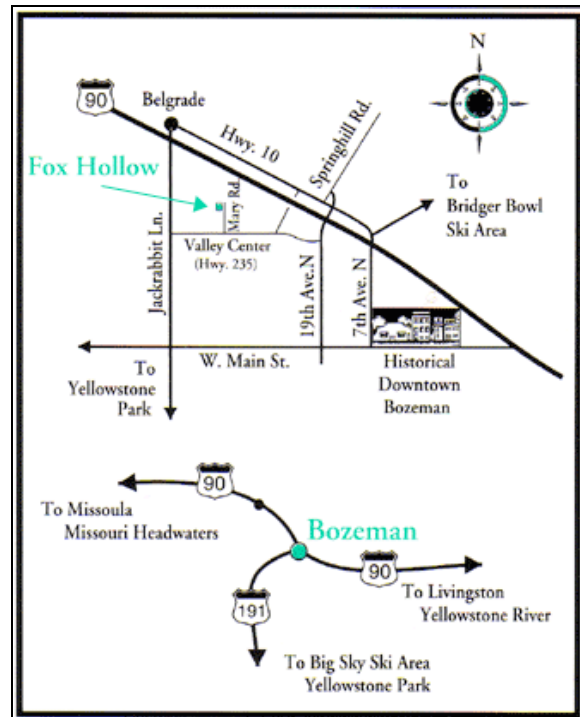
N

90

Belgrade

Hwy. 10

Springhill Rd.

Fox Hollow

Mary Rd.

To
Bridger Bowl
Ski Area

Valley Center
(Hwy. 235)

Jackrabbit Ln.

19th Ave.N

7th Ave. N

To
Yellowstone
Park

W. Main St.

Historical
Downtown
Bozeman

90

To Missoula
Missouri Headwaters

Bozeman

90

To Livingston
Yellowstone River

191

To Big Sky Ski Area
Yellowstone Park